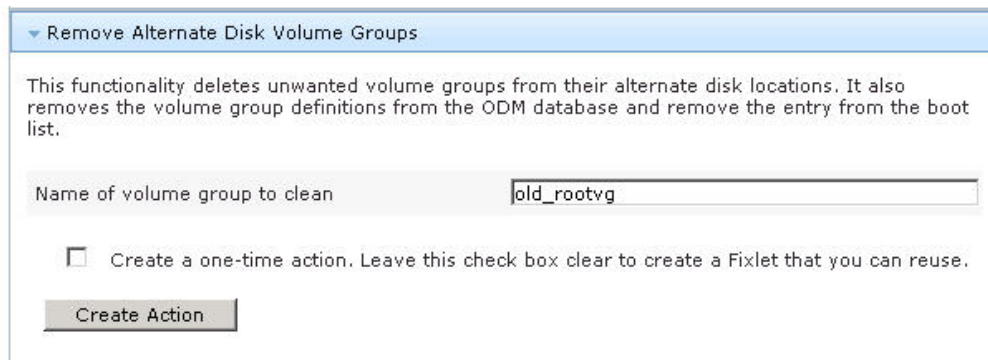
Remove Alternate Disk Volume Groups

This functionality deletes unwanted volume groups from their alternate disk locations. It also removes the volume group definitions from the ODM database and remove the entry from the boot list.

Name of volume group to clean old_rootvg

Create a one-time action. Leave this check box clear to create a Fixlet that you can reuse.

Create Action